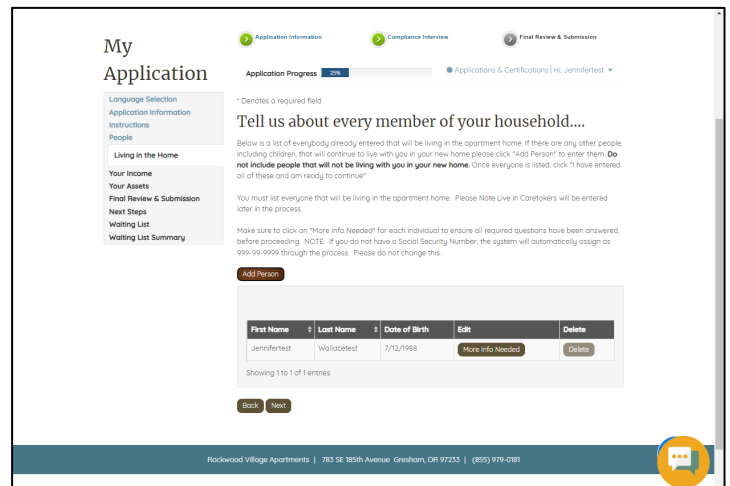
My Application

Application Information
Compliance Interview
Final Review & Submission

Application Progress 25%

Applications & Certifications | Hi, Jennifertest

Language Selection
Application Information
Instructions
People
Living in the Home
Your Income
Your Assets
Final Review & Submission
Next Steps
Waiting List
Waiting List Summary

* Denotes a required field

Tell us about every member of your household....

Below is a list of everybody already entered that will be living in the apartment home. If there are any other people, including children, that will continue to live with you in your new home please click "Add Person" to enter them. **Do not include people that will not be living with you in your new home.** Once everyone is listed, click "I have entered all of these and am ready to continue"

You must list everyone that will be living in the apartment home. Please Note Live in Caretakers will be entered later in the process.

Make sure to click on "More Info Needed" for each individual to ensure all required questions have been answered, before proceeding. NOTE: If you do not have a Social Security Number, the system will automatically assign as 999-99-9999 through the process. Please do not change this.

Add Person

| First Name | Last Name | Date of Birth | Edit | Delete |
|---|---|---|---|---|
| Jennifertest | Wallacetest | 7/12/1988 | More Info Needed | Delete |

Showing 1 to 1 of 1 entries

Back Next

Rockwood Village Apartments | 783 SE 185th Avenue Gresham, OR 97233 | (855) 979-0181